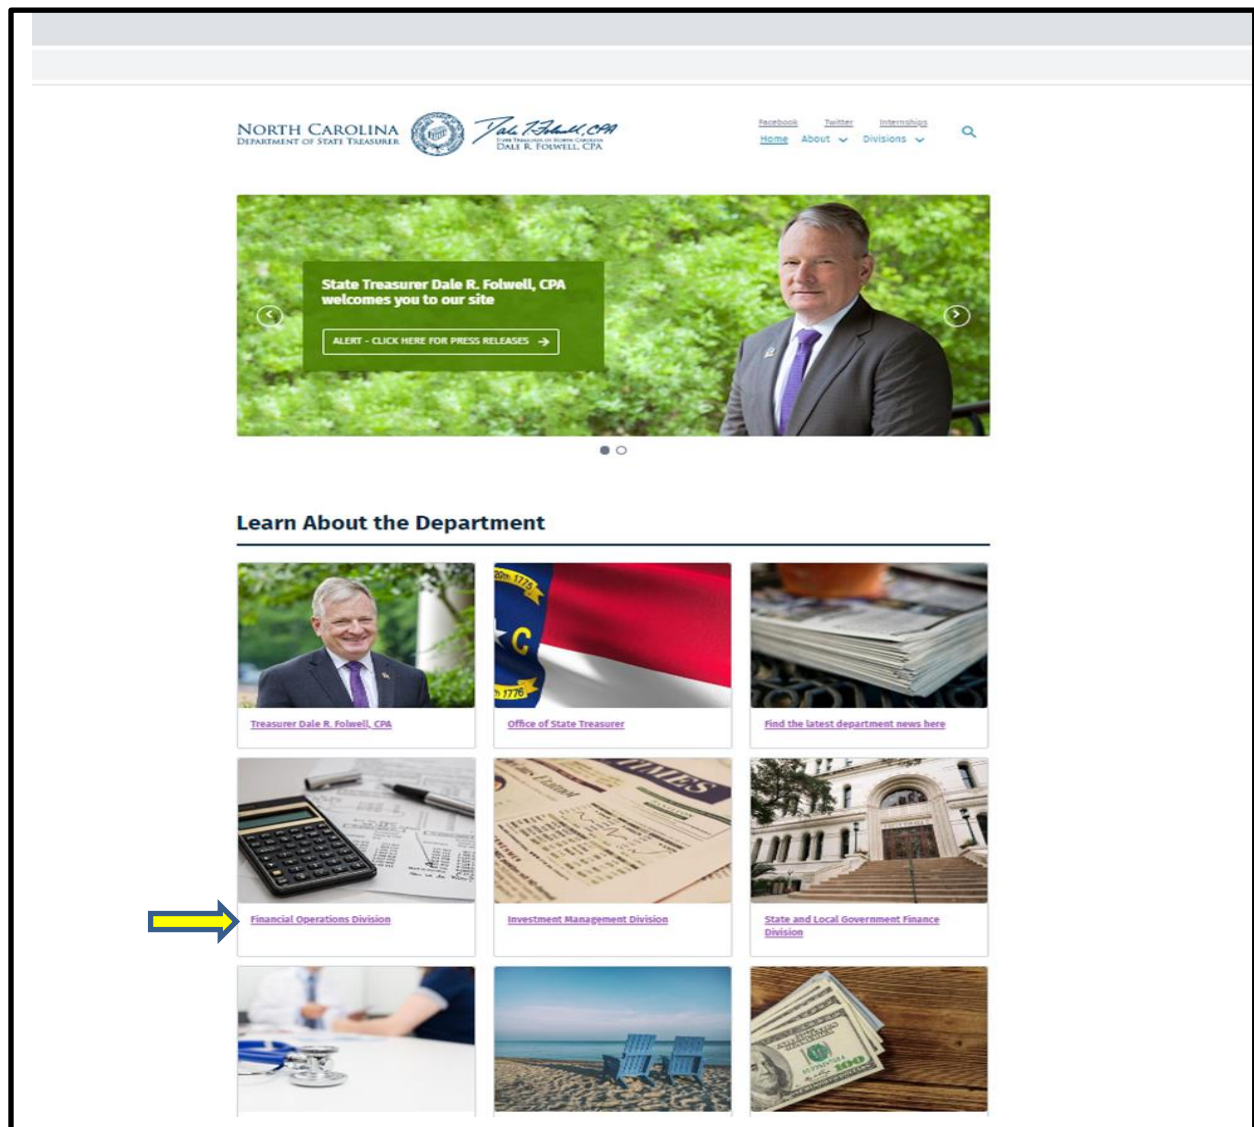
NORTH CAROLINA
DEPARTMENT OF STATE TREASURER

Dale R. Folwell, CPA
STATE TREASURER OF NORTH CAROLINA
DALE R. FOLWELL, CPA

Facebook Twitter Internships
Home About Divisions

State Treasurer Dale R. Folwell, CPA welcomes you to our site

ALERT - CLICK HERE FOR PRESS RELEASES

Learn About the Department

Treasurer Dale R. Folwell, CPA

Office of State Treasurer

Find the latest department news here

Financial Operations Division

Investment Management Division

State and Local Government Finance Division